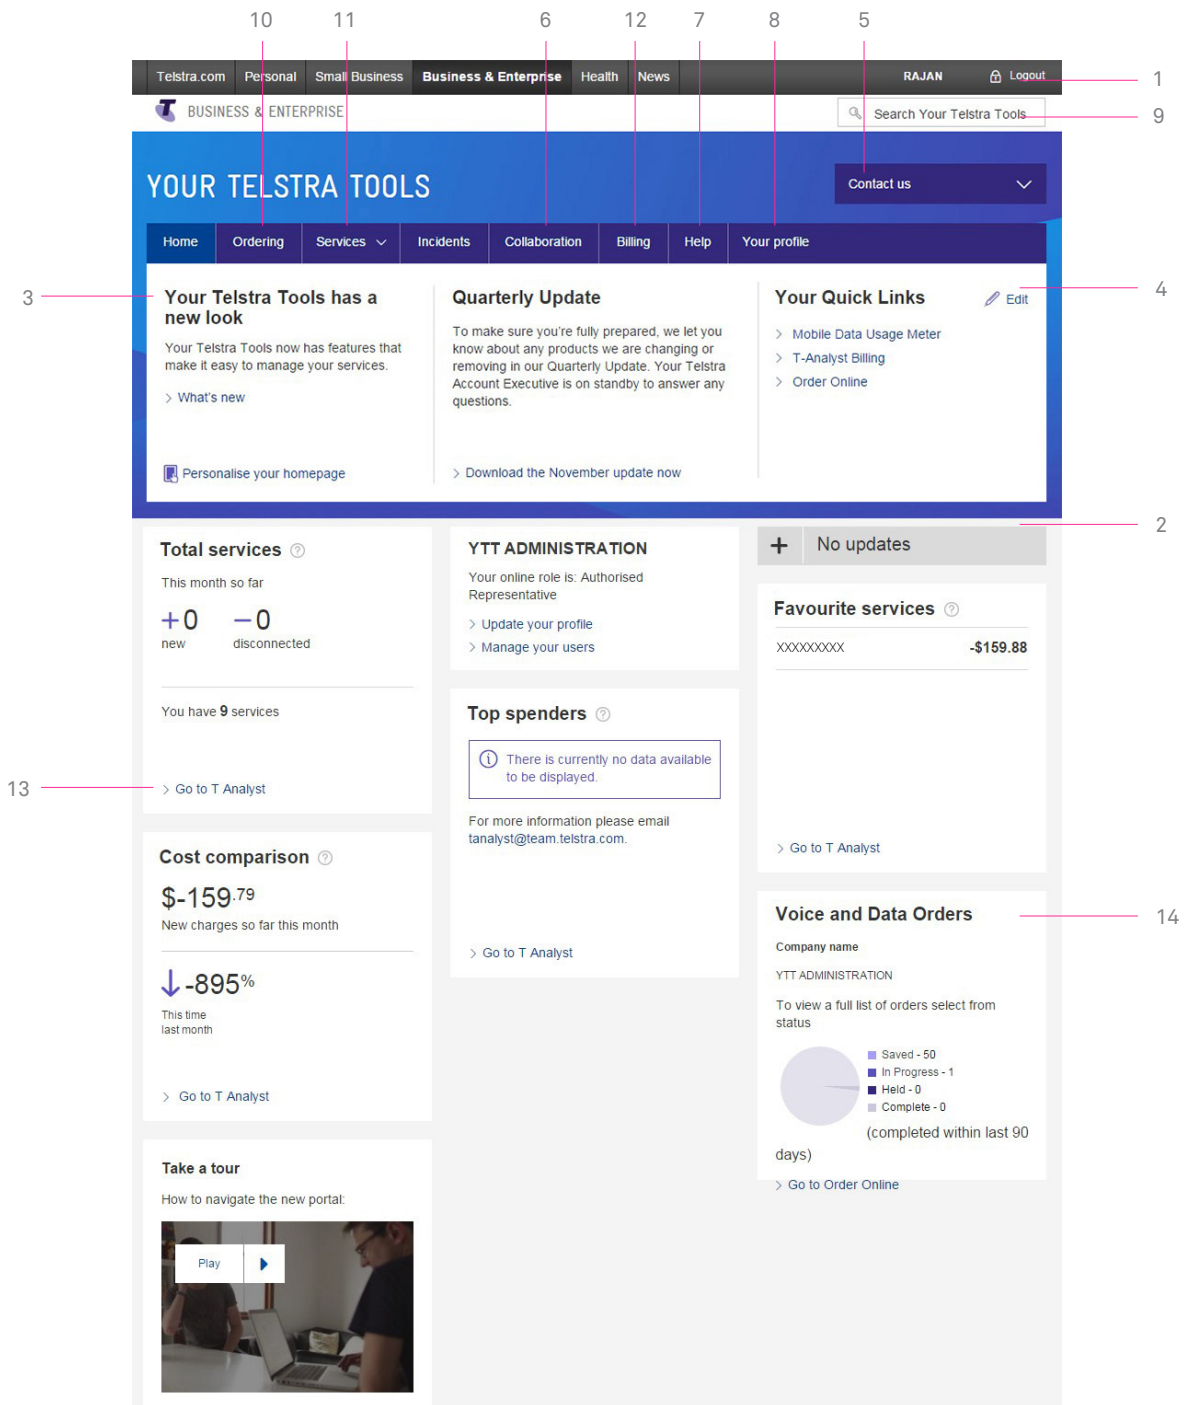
10 11 6 12 7 8 5

Telstra.com Personal Small Business Business & Enterprise Health News RAJAN Logout 1

BUSINESS & ENTERPRISE Search Your Telstra Tools 9

YOUR TELSTRA TOOLS

Contact us

Home Ordering Services Incidents Collaboration Billing Help Your profile

3

Your Telstra Tools has a new look

Your Telstra Tools now has features that make it easy to manage your services.

What's new

Personalise your homepage

Quarterly Update

To make sure you're fully prepared, we let you know about any products we are changing or removing in our Quarterly Update. Your Telstra Account Executive is on standby to answer any questions.

Download the November update now

Your Quick Links Edit 4

Mobile Data Usage Meter
T-Analyst Billing
Order Online

2

Total services

This month so far

+0 new −0 disconnected

You have 9 services

13 Go to T Analyst

YTT ADMINISTRATION

Your online role is: Authorised Representative

Update your profile
Manage your users

No updates

Favourite services

XXXXXXXXX -$159.88

Go to T Analyst

Top spenders

There is currently no data available to be displayed

For more information please email tanalyst@team.telstra.com.

Go to T Analyst

Cost comparison

$-159.79

New charges so far this month

-895%

This time last month

Go to T Analyst

Voice and Data Orders 14

Company name

YTT ADMINISTRATION

To view a full list of orders select from status

Saved - 50
In Progress - 1
Held - 0
Complete - 0

(completed within last 90 days)

Go to Order Online

Take a tour

How to navigate the new portal:

Play